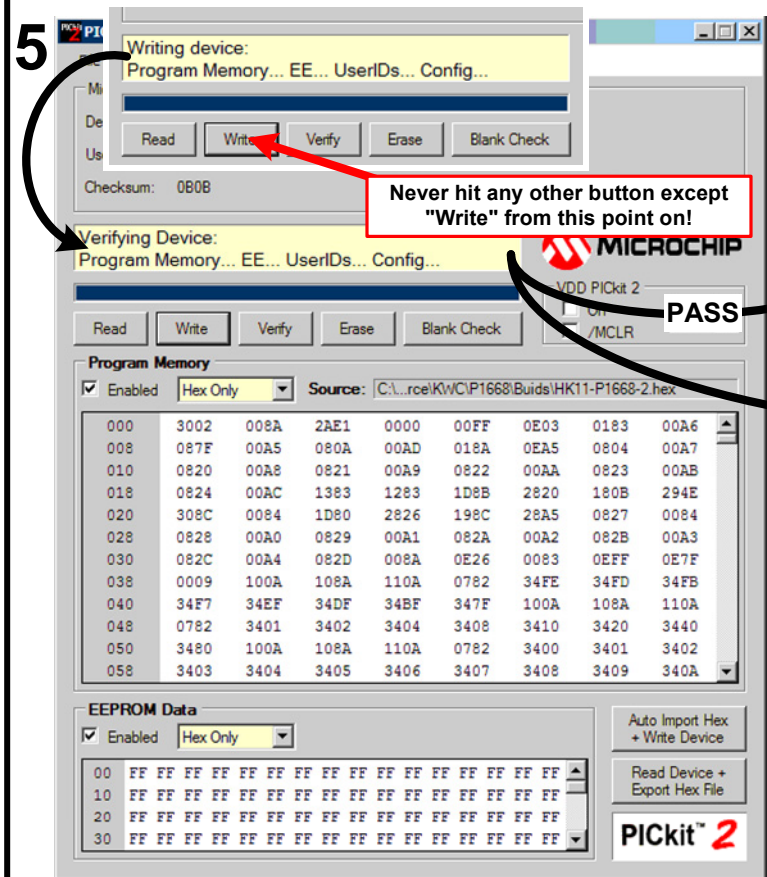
5

PIC

Writing device:
Program Memory... EE... UserIDs... Config...

Read Write Verify Erase Blank Check

Checksum: 0B0B

Never hit any other button except "Write" from this point on!

Verifying Device:
Program Memory... EE... UserIDs... Config...

MICROCHIP

VDD PICkit 2

On

/MCLR

PASS

Read Write Verify Erase Blank Check

Program Memory

Enabled Hex Only Source: C:\...rce\KWC\P1668\Buids\HK11-P1668-2.hex

| | | | | | | | | |
|---|---|---|---|---|---|---|---|---|
| 000 | 3002 | 008A | 2AE1 | 0000 | 00FF | 0E03 | 0183 | 00A6 |
| 008 | 087F | 00A5 | 080A | 00AD | 018A | 0EA5 | 0804 | 00A7 |
| 010 | 0820 | 00A8 | 0821 | 00A9 | 0822 | 00AA | 0823 | 00AB |
| 018 | 0824 | 00AC | 1383 | 1283 | 1D8B | 2820 | 180B | 294E |
| 020 | 308C | 0084 | 1D80 | 2826 | 198C | 28A5 | 0827 | 0084 |
| 028 | 0828 | 00A0 | 0829 | 00A1 | 082A | 00A2 | 082B | 00A3 |
| 030 | 082C | 00A4 | 082D | 008A | 0E26 | 0083 | 0EFF | 0E7F |
| 038 | 0009 | 100A | 108A | 110A | 0782 | 34FE | 34FD | 34FB |
| 040 | 34F7 | 34EF | 34DF | 34BF | 347F | 100A | 108A | 110A |
| 048 | 0782 | 3401 | 3402 | 3404 | 3408 | 3410 | 3420 | 3440 |
| 050 | 3480 | 100A | 108A | 110A | 0782 | 3400 | 3401 | 3402 |
| 058 | 3403 | 3404 | 3405 | 3406 | 3407 | 3408 | 3409 | 340A |

EEPROM Data

Enabled Hex Only

00 FF FF FF FF FF FF FF FF FF FF FF FF FF FF FF FF
10 FF FF FF FF FF FF FF FF FF FF FF FF FF FF FF FF
20 FF FF FF FF FF FF FF FF FF FF FF FF FF FF FF FF
30 FF FF FF FF FF FF FF FF FF FF FF FF FF FF FF FF

Auto Import Hex + Write Device

Read Device + Export Hex File

PICkit™ 2